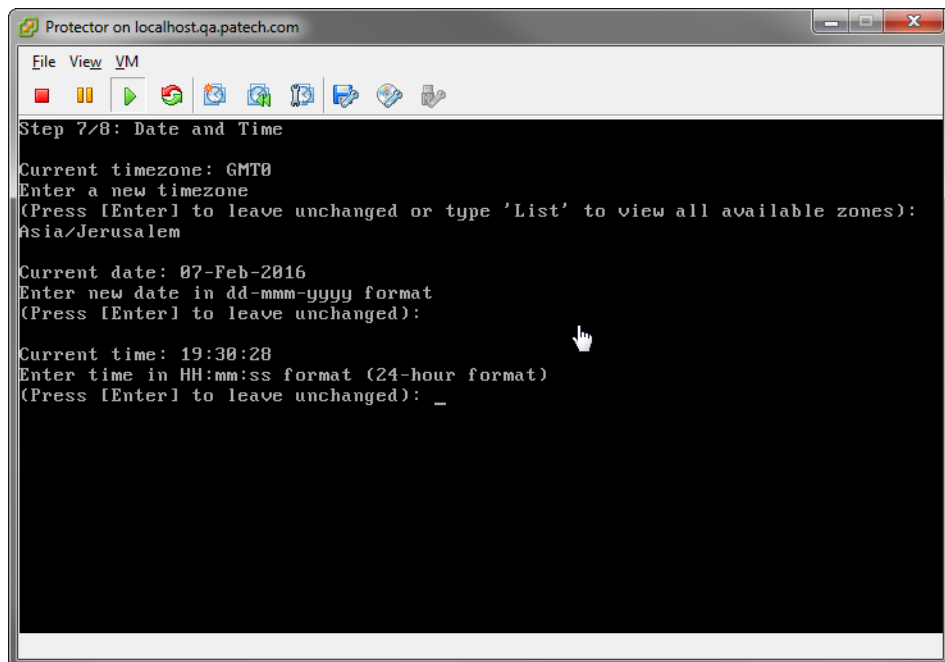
Protector on localhost.qa.patech.com

File View VM

Step 7/8: Date and Time

Current timezone: GMT0
Enter a new timezone
(Press [Enter] to leave unchanged or type 'List' to view all available zones):
Asia/Jerusalem

Current date: 07-Feb-2016
Enter new date in dd-mmm-yyyy format
(Press [Enter] to leave unchanged):

Current time: 19:30:28
Enter time in HH:mm:ss format (24-hour format)
(Press [Enter] to leave unchanged): _